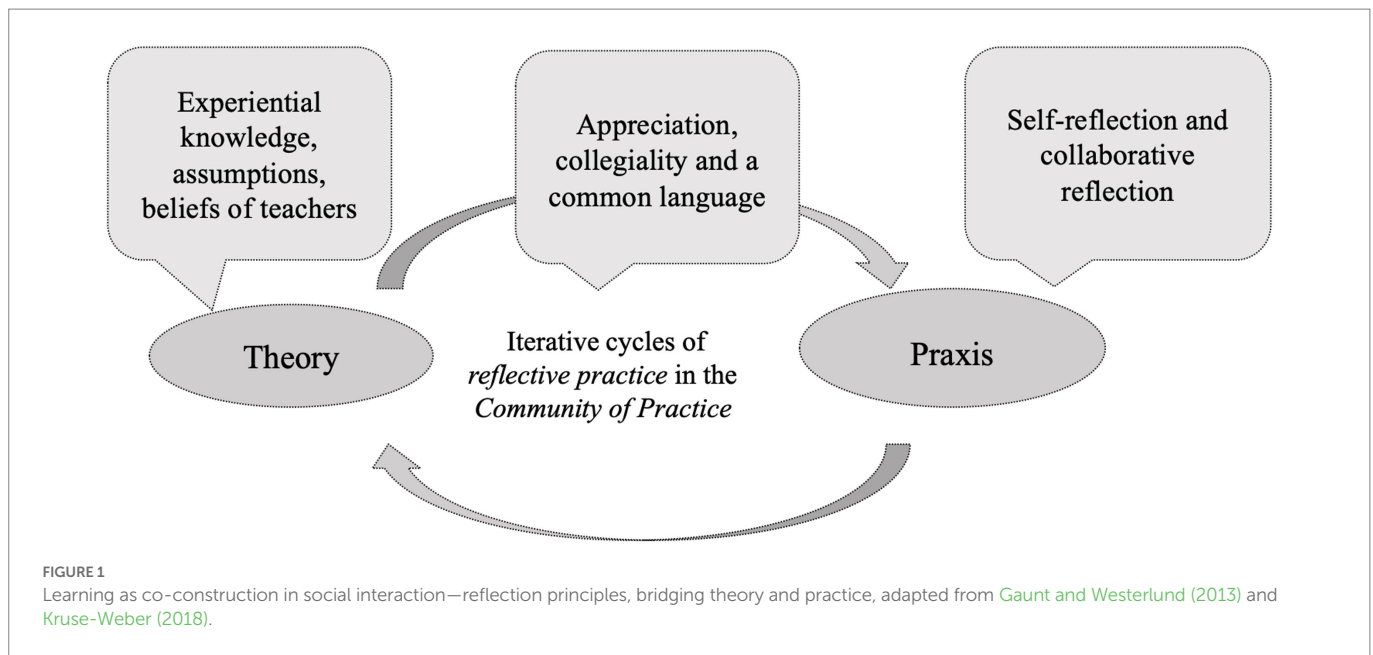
Experiential knowledge, assumptions, beliefs of teachers

Appreciation, collegiality and a common language

Self-reflection and collaborative reflection

Theory

Iterative cycles of *reflective practice* in the *Community of Practice*

Praxis

FIGURE 1
Learning as co-construction in social interaction—reflection principles, bridging theory and practice, adapted from Gaunt and Westerlund (2013) and Kruse-Weber (2018).